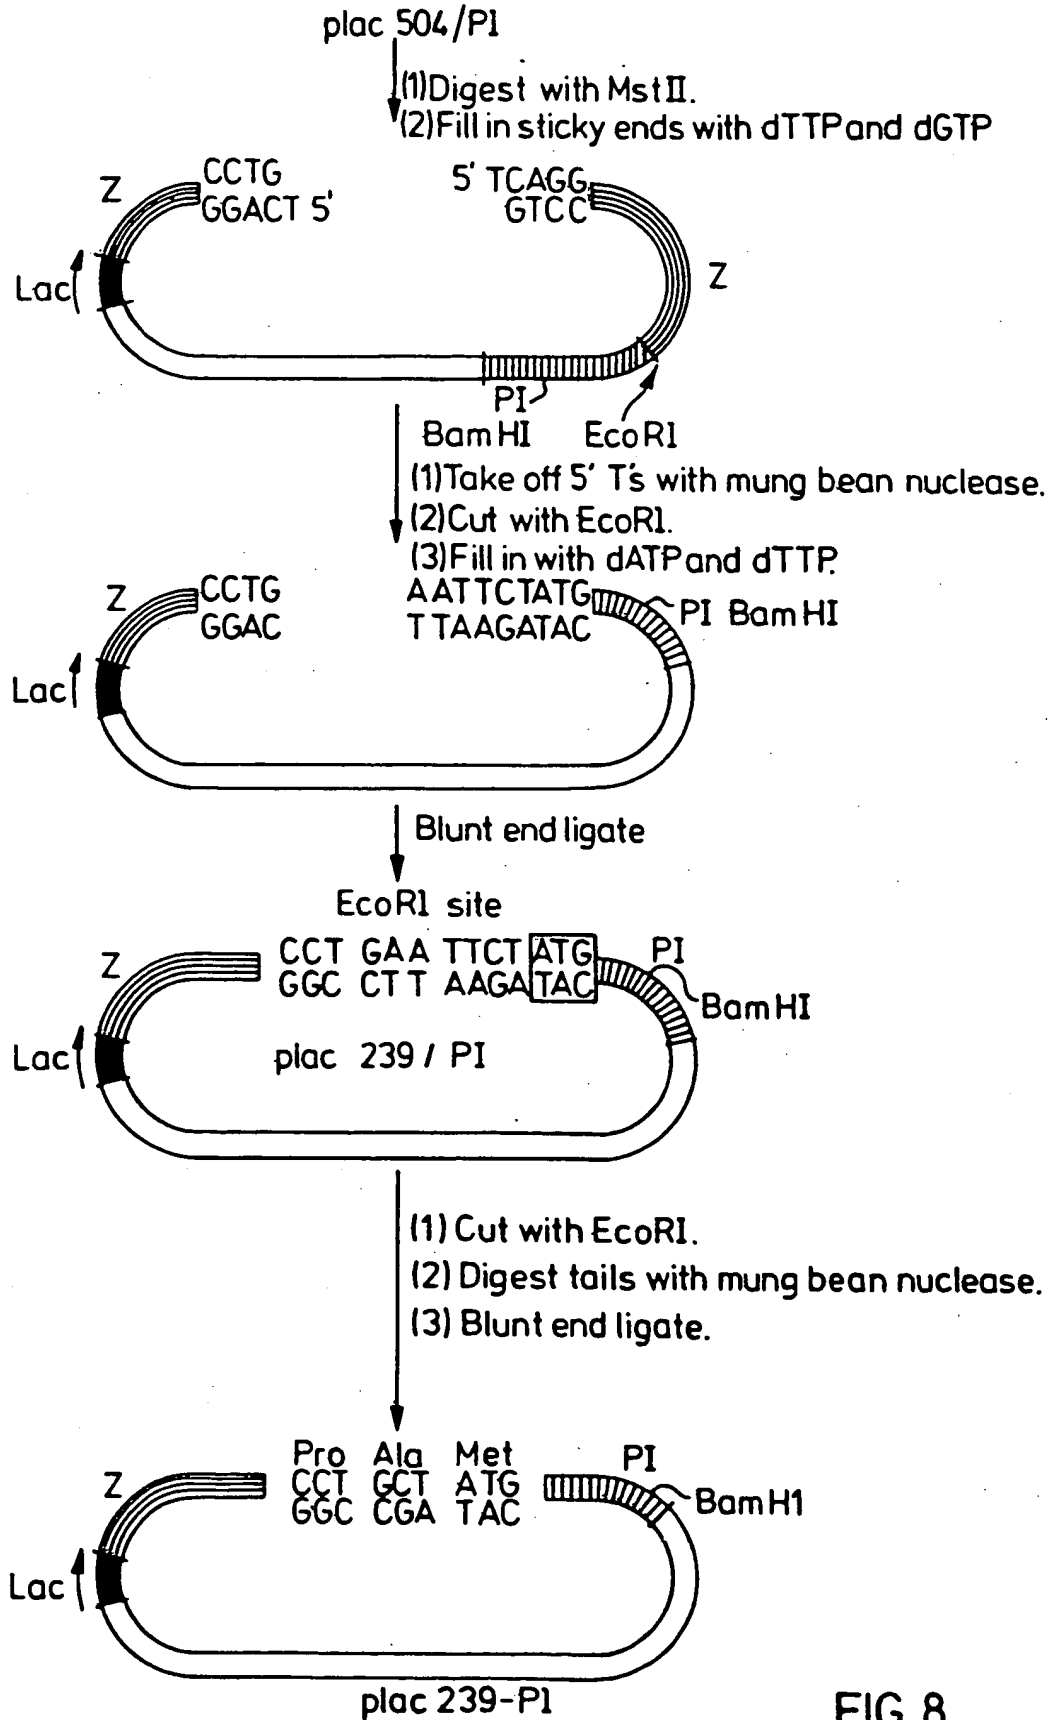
plac 504/PI

(1)Digest with MstII.
(2)Fill in sticky ends with dTTP and dGTP

Z
CCTG
GGACT 5'

5' TCAGG
GTCC

Z

Lac

PI
Bam HI
Eco R1

(1)Take off 5' T's with mung bean nuclease.
(2)Cut with EcoR1.
(3)Fill in with dATP and dTTP.

Z
CCTG
GGAC

AATTCTATG
TTAAGATAC

PI Bam HI

Lac

Blunt end ligate

EcoR1 site

Z
CCT GAA TTCT ATG
GGC CTT AAGA TAC

PI
Bam HI

Lac
plac 239 / PI

(1) Cut with EcoRI.
(2) Digest tails with mung bean nuclease.
(3) Blunt end ligate.

Pro Ala Met
CCT GCT ATG
GGC CGA TAC

PI
Z
Bam H1

Lac

plac 239-P1

FIG 8